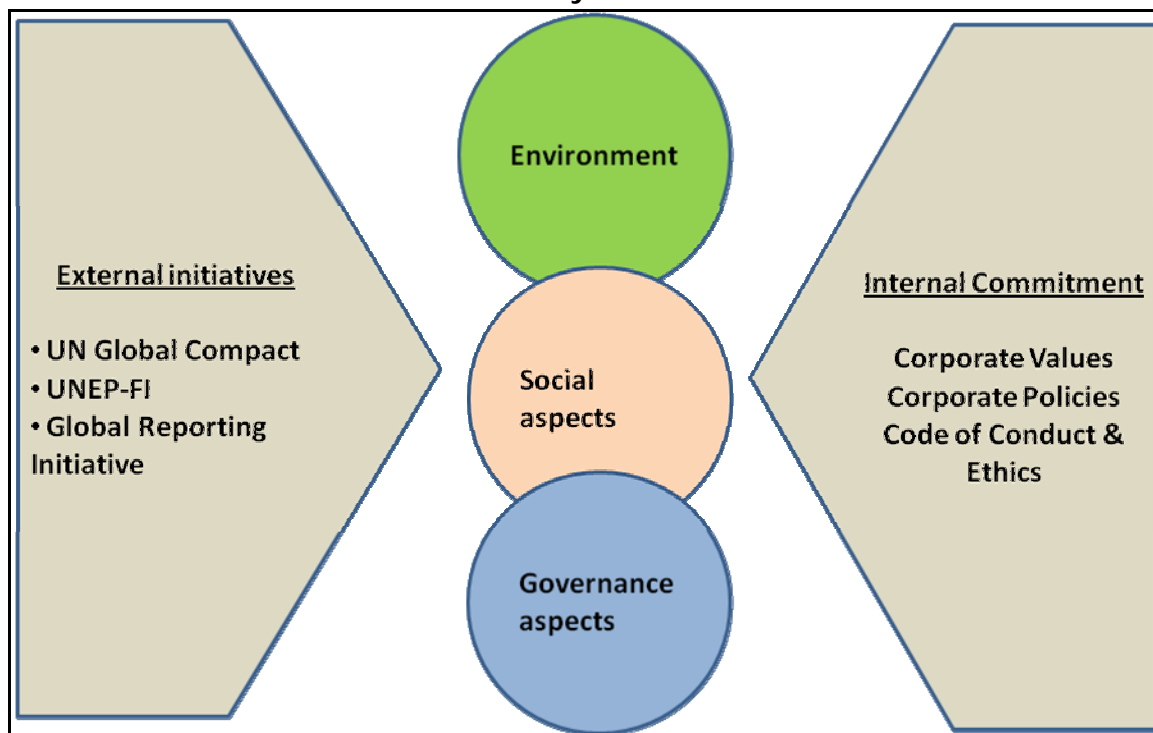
External initiatives

• UN Global Compact
• UNEP-FI
• Global Reporting Initiative

Environment

Social aspects

Governance aspects

Internal Commitment

Corporate Values
Corporate Policies
Code of Conduct & Ethics